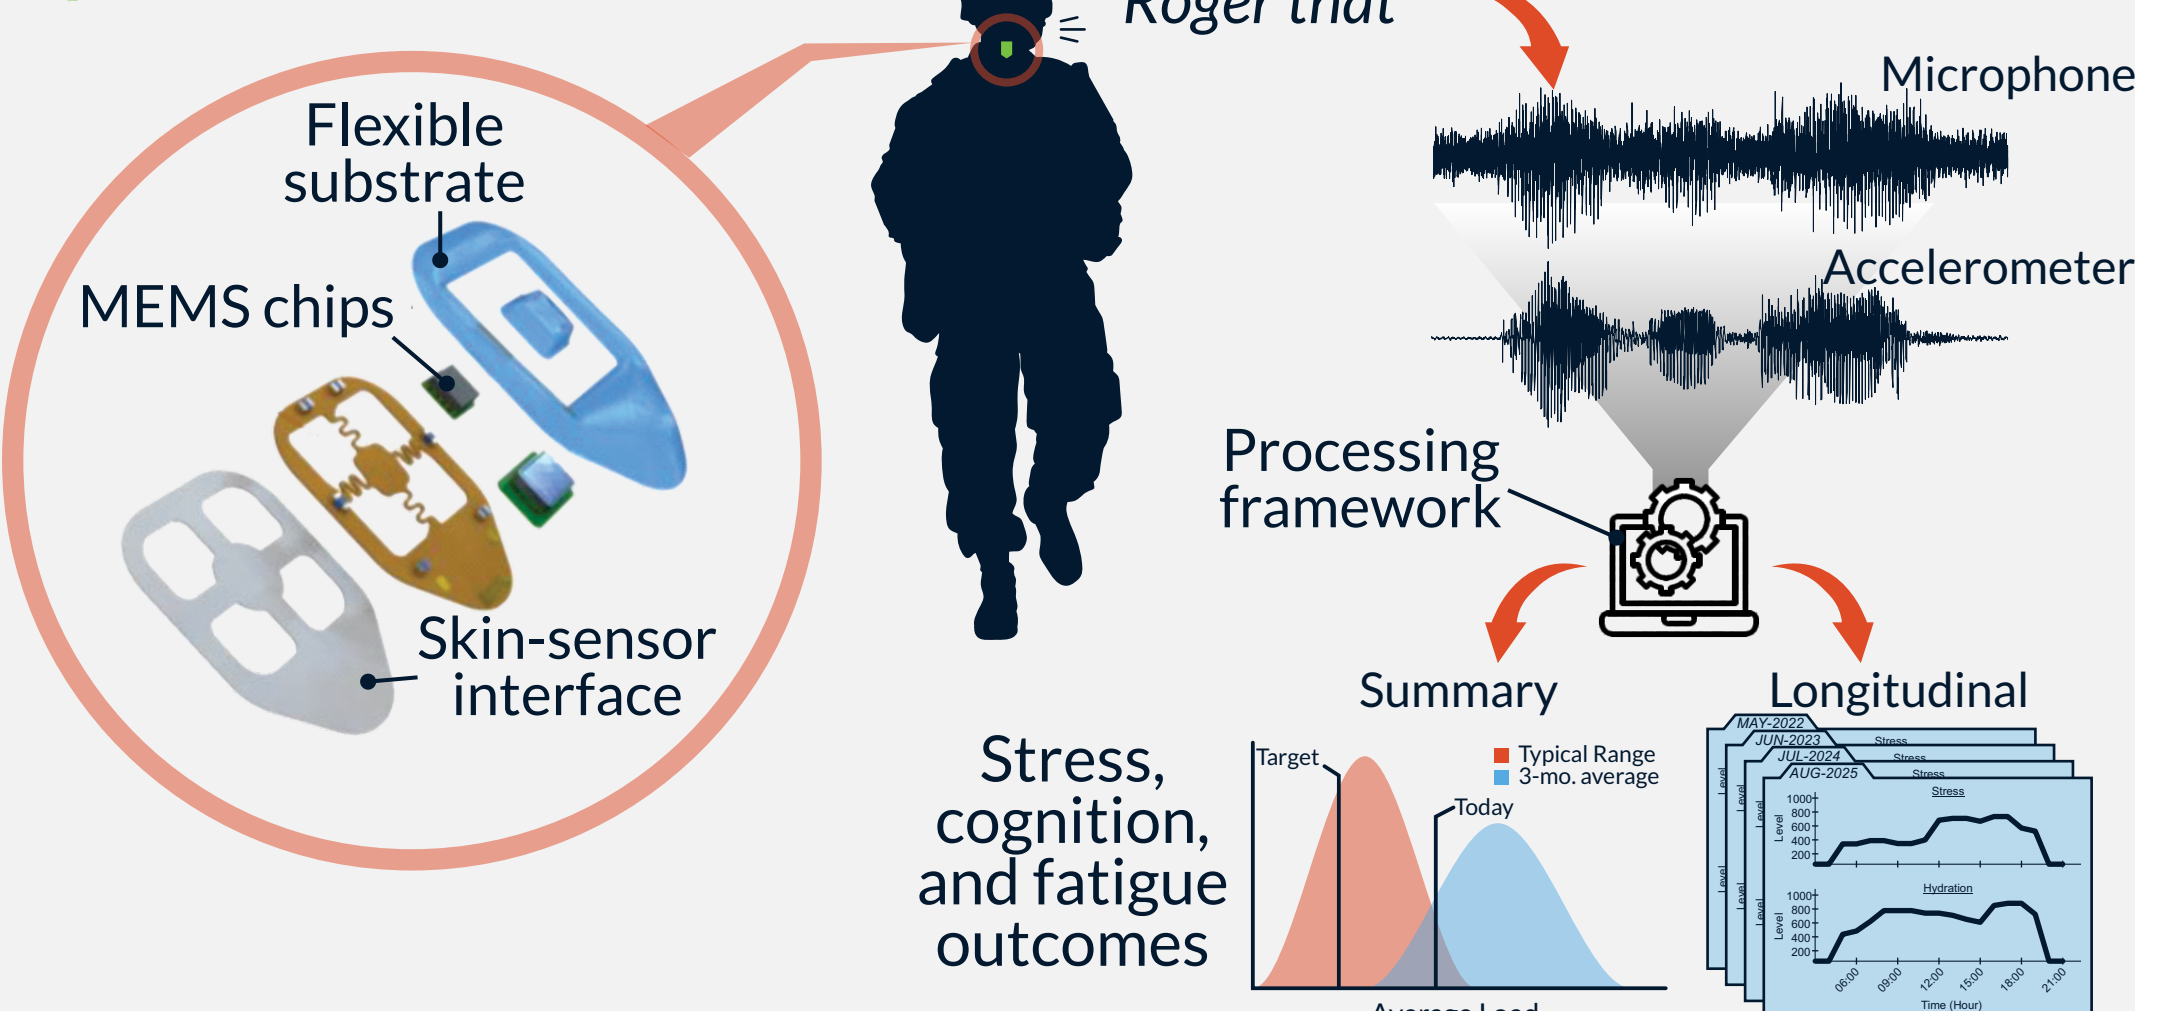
Roger that

Microphone

Accelerometer

Flexible substrate

MEMS chips

Skin-sensor interface

Processing framework

Summary

Longitudinal

Stress, cognition, and fatigue outcomes

Target

Typical Range
3-mo. average

Today

Average Load

MAY-2022
JUN-2023
JUL-2024
AUG-2025

Stress
Stress
Stress
Stress

Level
Level
Level
Level

1000
800
600
400
200

Hydration

1000
800
600
400
200

06:00
09:00
12:00
15:00
18:00
21:00

Time (Hour)